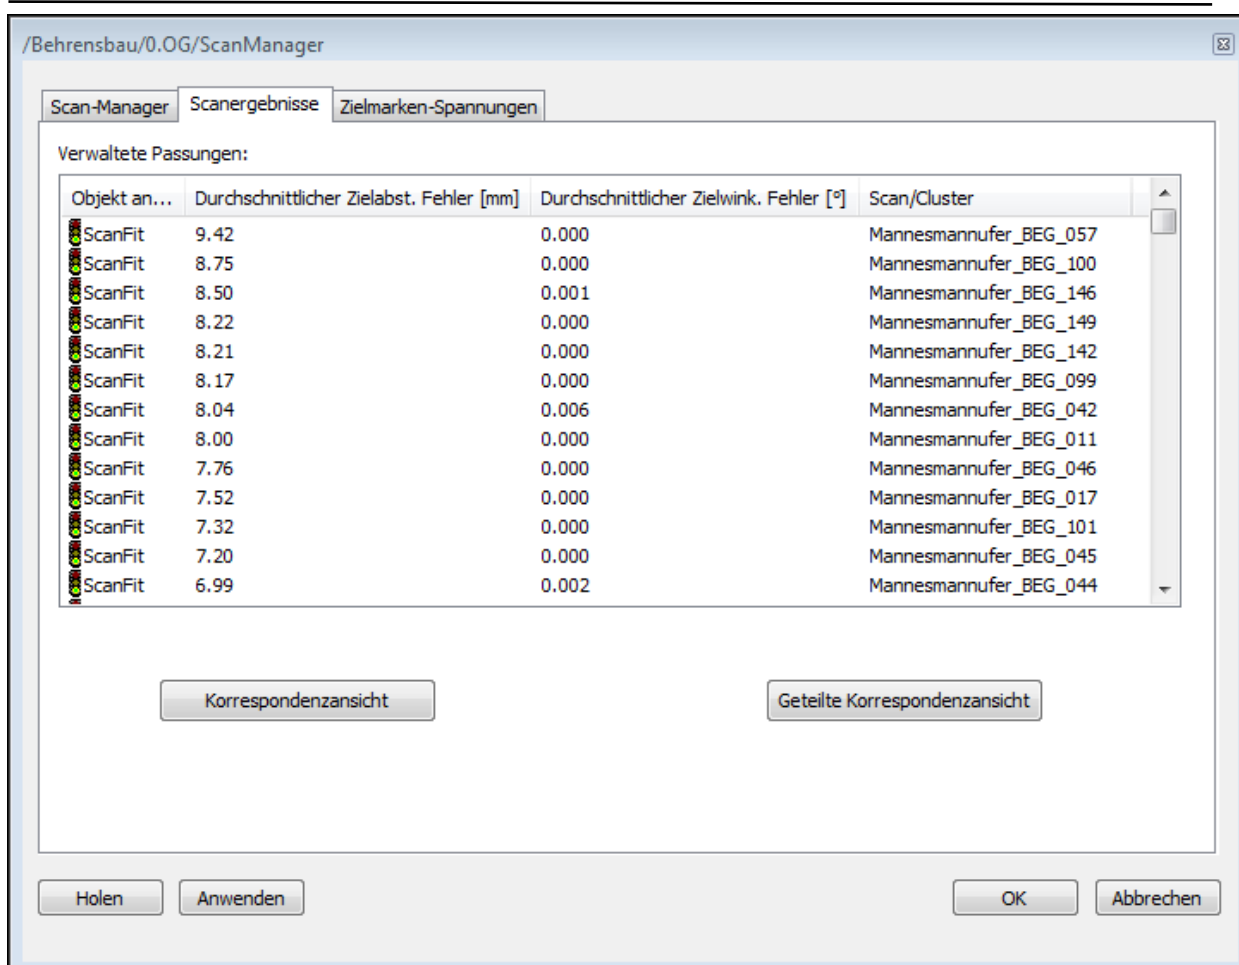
/Behrensbau/0.OG/ScanManager

Scan-Manager | Scanergebnisse | Zielmarken-Spannungen

Verwaltete Passungen:

| Objekt an... | Durchschnittlicher Zielabst. Fehler [mm] | Durchschnittlicher Zielwink. Fehler [°] | Scan/Cluster |
|---|---|---|---|
| ScanFit | 9.42 | 0.000 | Mannesmannufer_BEG_057 |
| ScanFit | 8.75 | 0.000 | Mannesmannufer_BEG_100 |
| ScanFit | 8.50 | 0.001 | Mannesmannufer_BEG_146 |
| ScanFit | 8.22 | 0.000 | Mannesmannufer_BEG_149 |
| ScanFit | 8.21 | 0.000 | Mannesmannufer_BEG_142 |
| ScanFit | 8.17 | 0.000 | Mannesmannufer_BEG_099 |
| ScanFit | 8.04 | 0.006 | Mannesmannufer_BEG_042 |
| ScanFit | 8.00 | 0.000 | Mannesmannufer_BEG_011 |
| ScanFit | 7.76 | 0.000 | Mannesmannufer_BEG_046 |
| ScanFit | 7.52 | 0.000 | Mannesmannufer_BEG_017 |
| ScanFit | 7.32 | 0.000 | Mannesmannufer_BEG_101 |
| ScanFit | 7.20 | 0.000 | Mannesmannufer_BEG_045 |
| ScanFit | 6.99 | 0.002 | Mannesmannufer_BEG_044 |

Korrespondenzansicht

Geteilte Korrespondenzansicht

Holen

Anwenden

OK

Abbrechen